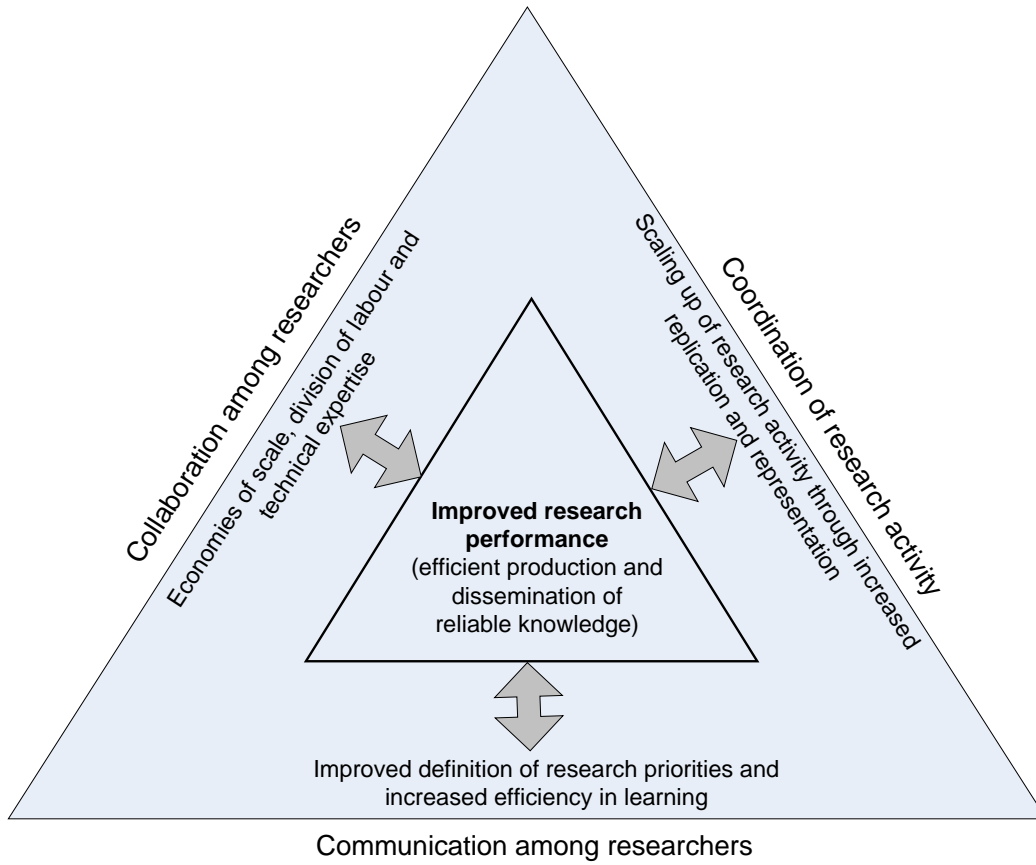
Collaboration among researchers

Economies of scale, division of labour and technical expertise

Coordination of research activity

Scaling up of research activity through increased replication and representation

**Improved research performance**
(efficient production and dissemination of reliable knowledge)

Improved definition of research priorities and increased efficiency in learning

Communication among researchers